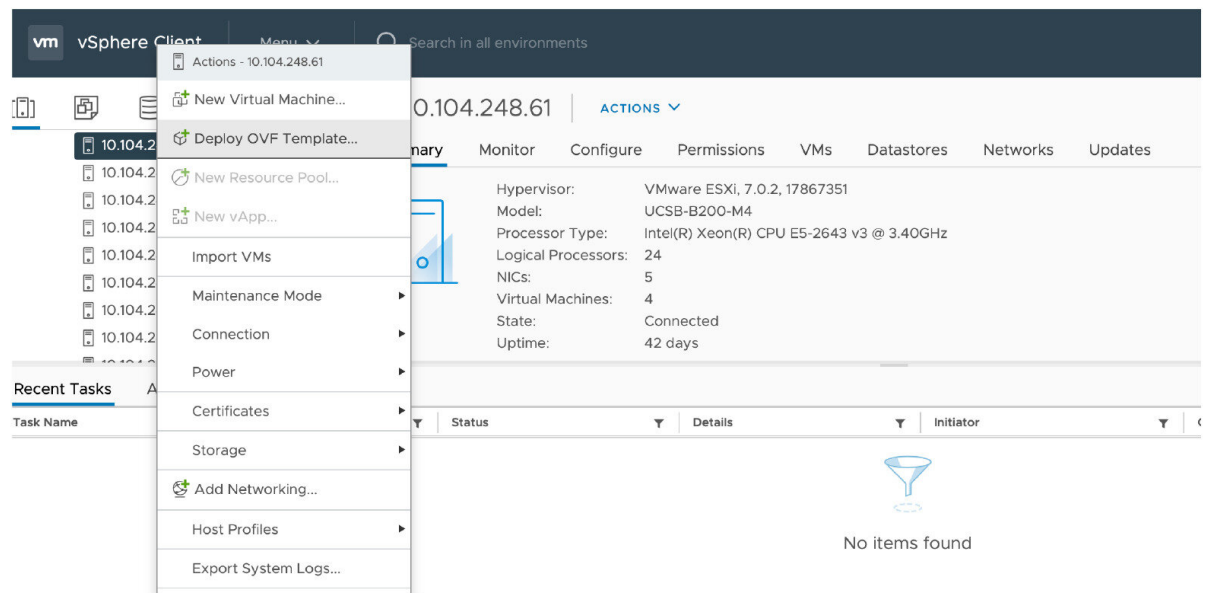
vm vSphere Client Menu

Search in all environments

Actions - 10.104.248.61

New Virtual Machine...

Deploy OVF Template...

New Resource Pool...

New vApp...

Import VMs

Maintenance Mode

Connection

Power

Certificates

Storage

Add Networking...

Host Profiles

Export System Logs...

10.104.2
10.104.2
10.104.2
10.104.2
10.104.2
10.104.2
10.104.2
10.104.2

10.104.248.61 ACTIONS

mary Monitor Configure Permissions VMs Datastores Networks Updates

| | |
|---|---|
| Hypervisor: | VMware ESXi, 7.0.2, 17867351 |
| Model: | UCSB-B200-M4 |
| Processor Type: | Intel(R) Xeon(R) CPU E5-2643 v3 @ 3.40GHz |
| Logical Processors: | 24 |
| NICs: | 5 |
| Virtual Machines: | 4 |
| State: | Connected |
| Uptime: | 42 days |

Recent Tasks A

| Task Name | Status | Details | Initiator |
|---|---|---|---|

No items found